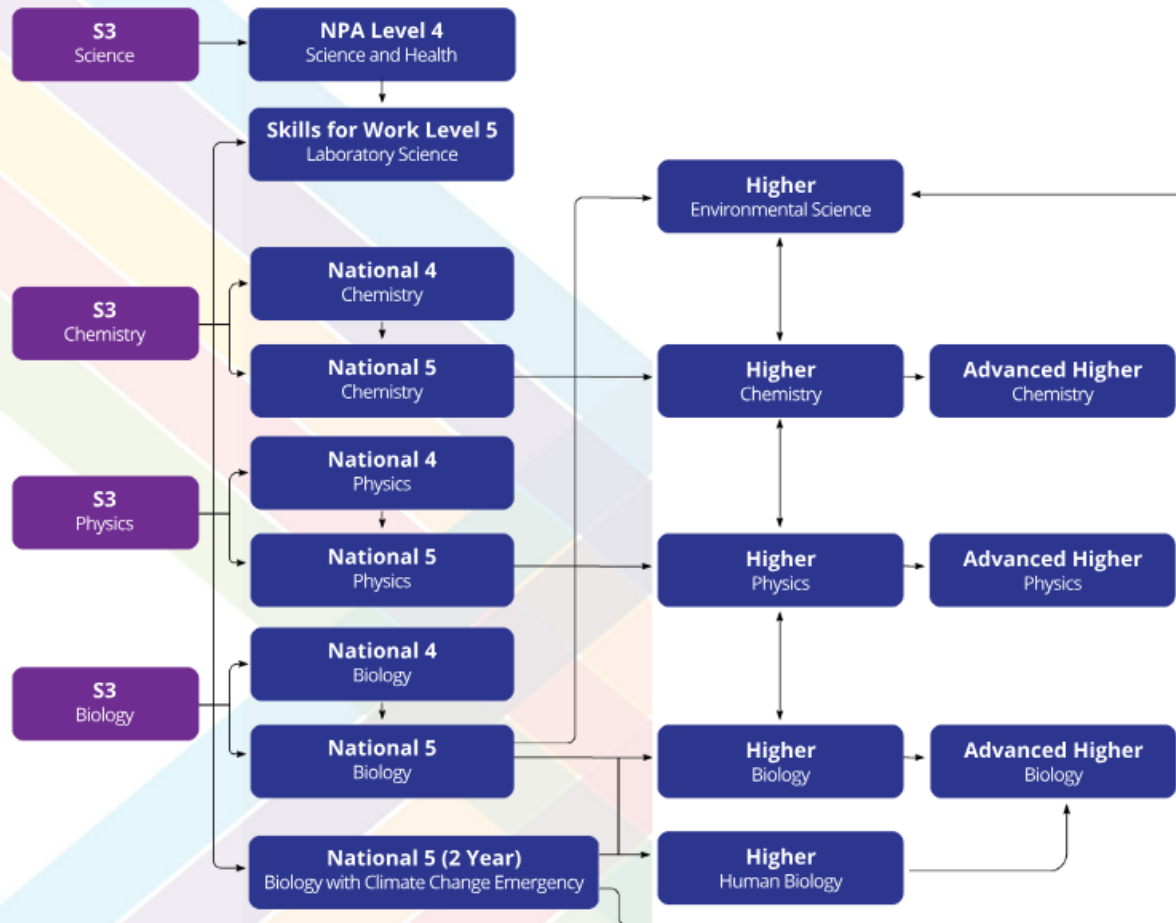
S3
Science

NPA Level 4
Science and Health

Skills for Work Level 5
Laboratory Science

Higher
Environmental Science

S3
Chemistry

National 4
Chemistry

National 5
Chemistry

Higher
Chemistry

Advanced Higher
Chemistry

S3
Physics

National 4
Physics

National 5
Physics

Higher
Physics

Advanced Higher
Physics

S3
Biology

National 4
Biology

National 5
Biology

Higher
Biology

Advanced Higher
Biology

National 5 (2 Year)
Biology with Climate Change Emergency

Higher
Human Biology